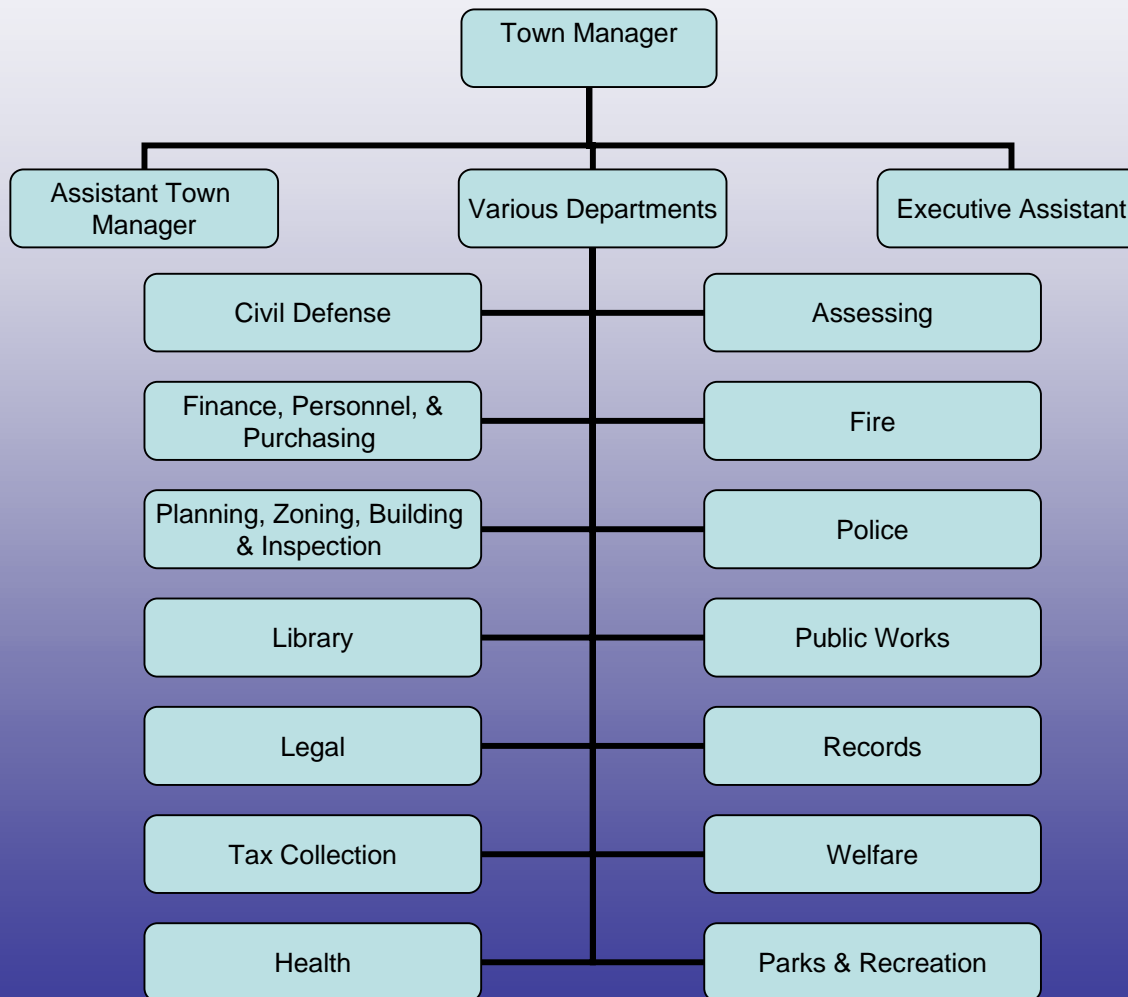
Town Manager

Assistant Town Manager

Various Departments

Executive Assistant

Civil Defense

Assessing

Finance, Personnel, & Purchasing

Fire

Planning, Zoning, Building & Inspection

Police

Library

Public Works

Legal

Records

Tax Collection

Welfare

Health

Parks & Recreation